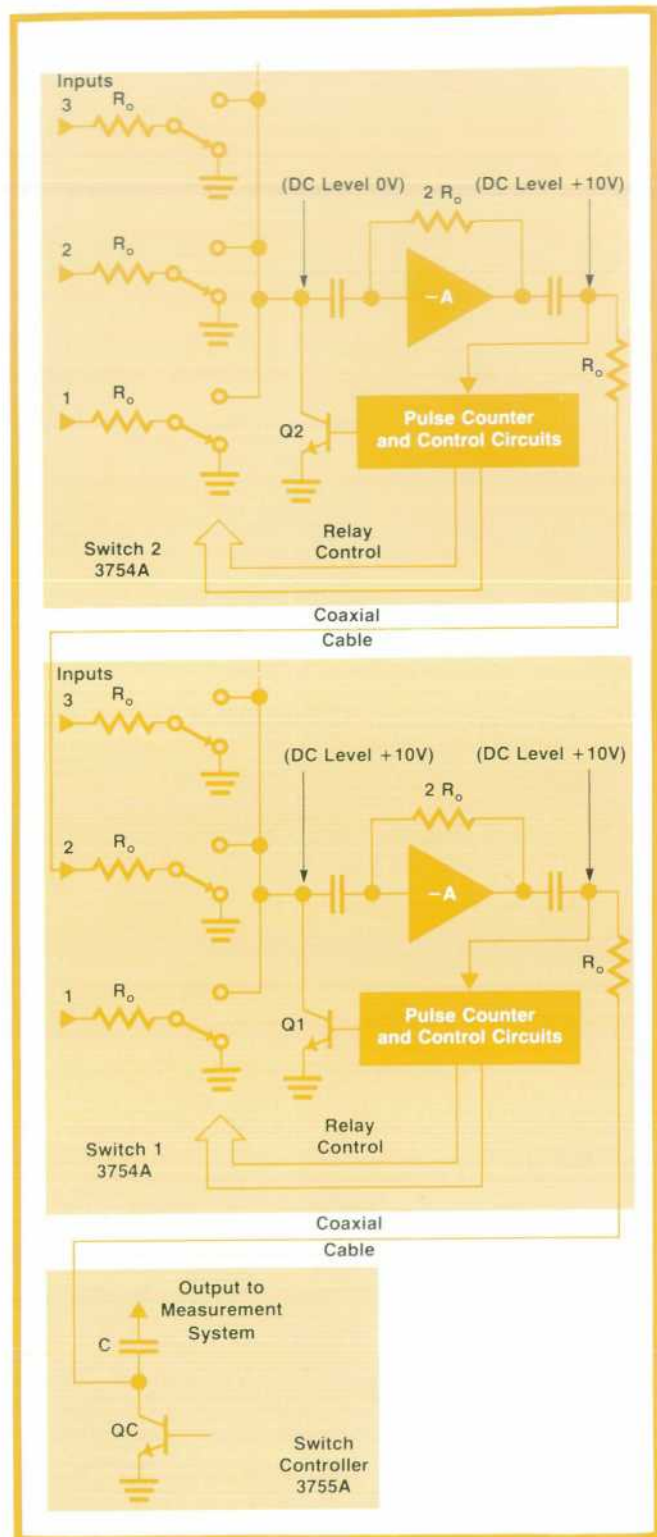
Inputs
3 $R_o$
2 $R_o$
1 $R_o$
(DC Level 0V)
2 $R_o$
(DC Level +10V)
−A
$R_o$
Q2
Pulse Counter and Control Circuits
Relay Control
Switch 2 3754A
Coaxial Cable

Inputs
3 $R_o$
2 $R_o$
1 $R_o$
(DC Level +10V)
2 $R_o$
(DC Level +10V)
−A
$R_o$
Q1
Pulse Counter and Control Circuits
Relay Control
Switch 1 3754A
Coaxial Cable

Output to Measurement System
C
QC
Switch Controller 3755A